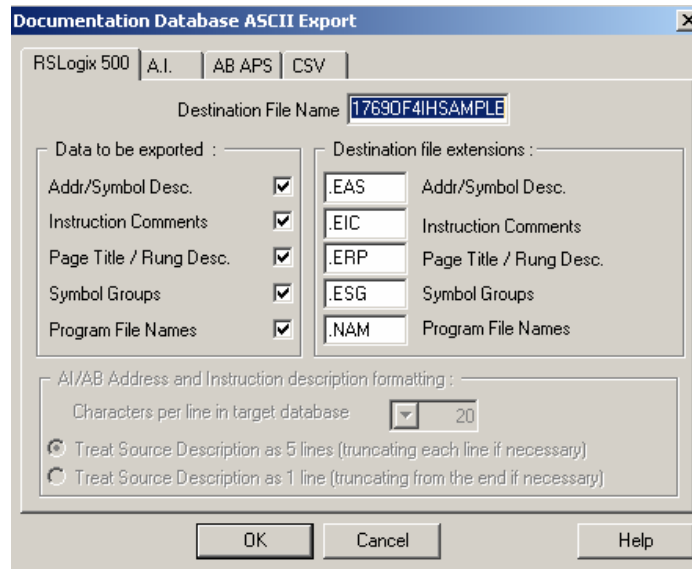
Documentation Database ASCII Export

RSLogix 500 | A.I. | AB APS | CSV

Destination File Name 1769OF4IHSAMPLE

Data to be exported :

Addr/Symbol Desc.
Instruction Comments
Page Title / Rung Desc.
Symbol Groups
Program File Names

Destination file extensions :

.EAS Addr/Symbol Desc.
.EIC Instruction Comments
.ERP Page Title / Rung Desc.
.ESG Symbol Groups
.NAM Program File Names

AI/AB Address and Instruction description formatting :

Characters per line in target database 20

Treat Source Description as 5 lines (truncating each line if necessary)
Treat Source Description as 1 line (truncating from the end if necessary)

OK Cancel Help